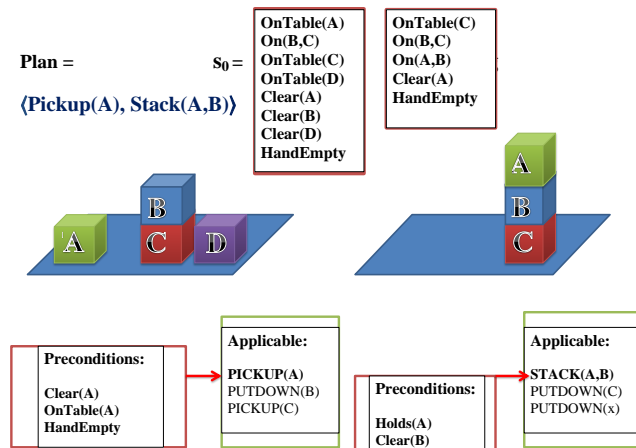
Plan =

⟨Pickup(A), Stack(A,B)⟩

$s_0$ =

OnTable(A)
On(B,C)
OnTable(C)
OnTable(D)
Clear(A)
Clear(B)
Clear(D)
HandEmpty

OnTable(C)
On(B,C)
On(A,B)
Clear(A)
HandEmpty

B
A
C
D

A
B
C

Preconditions:

Clear(A)
OnTable(A)
HandEmpty

Applicable:

PICKUP(A)
PUTDOWN(B)
PICKUP(C)

Preconditions:

Holds(A)
Clear(B)

Applicable:

STACK(A,B)
PUTDOWN(C)
PUTDOWN(x)